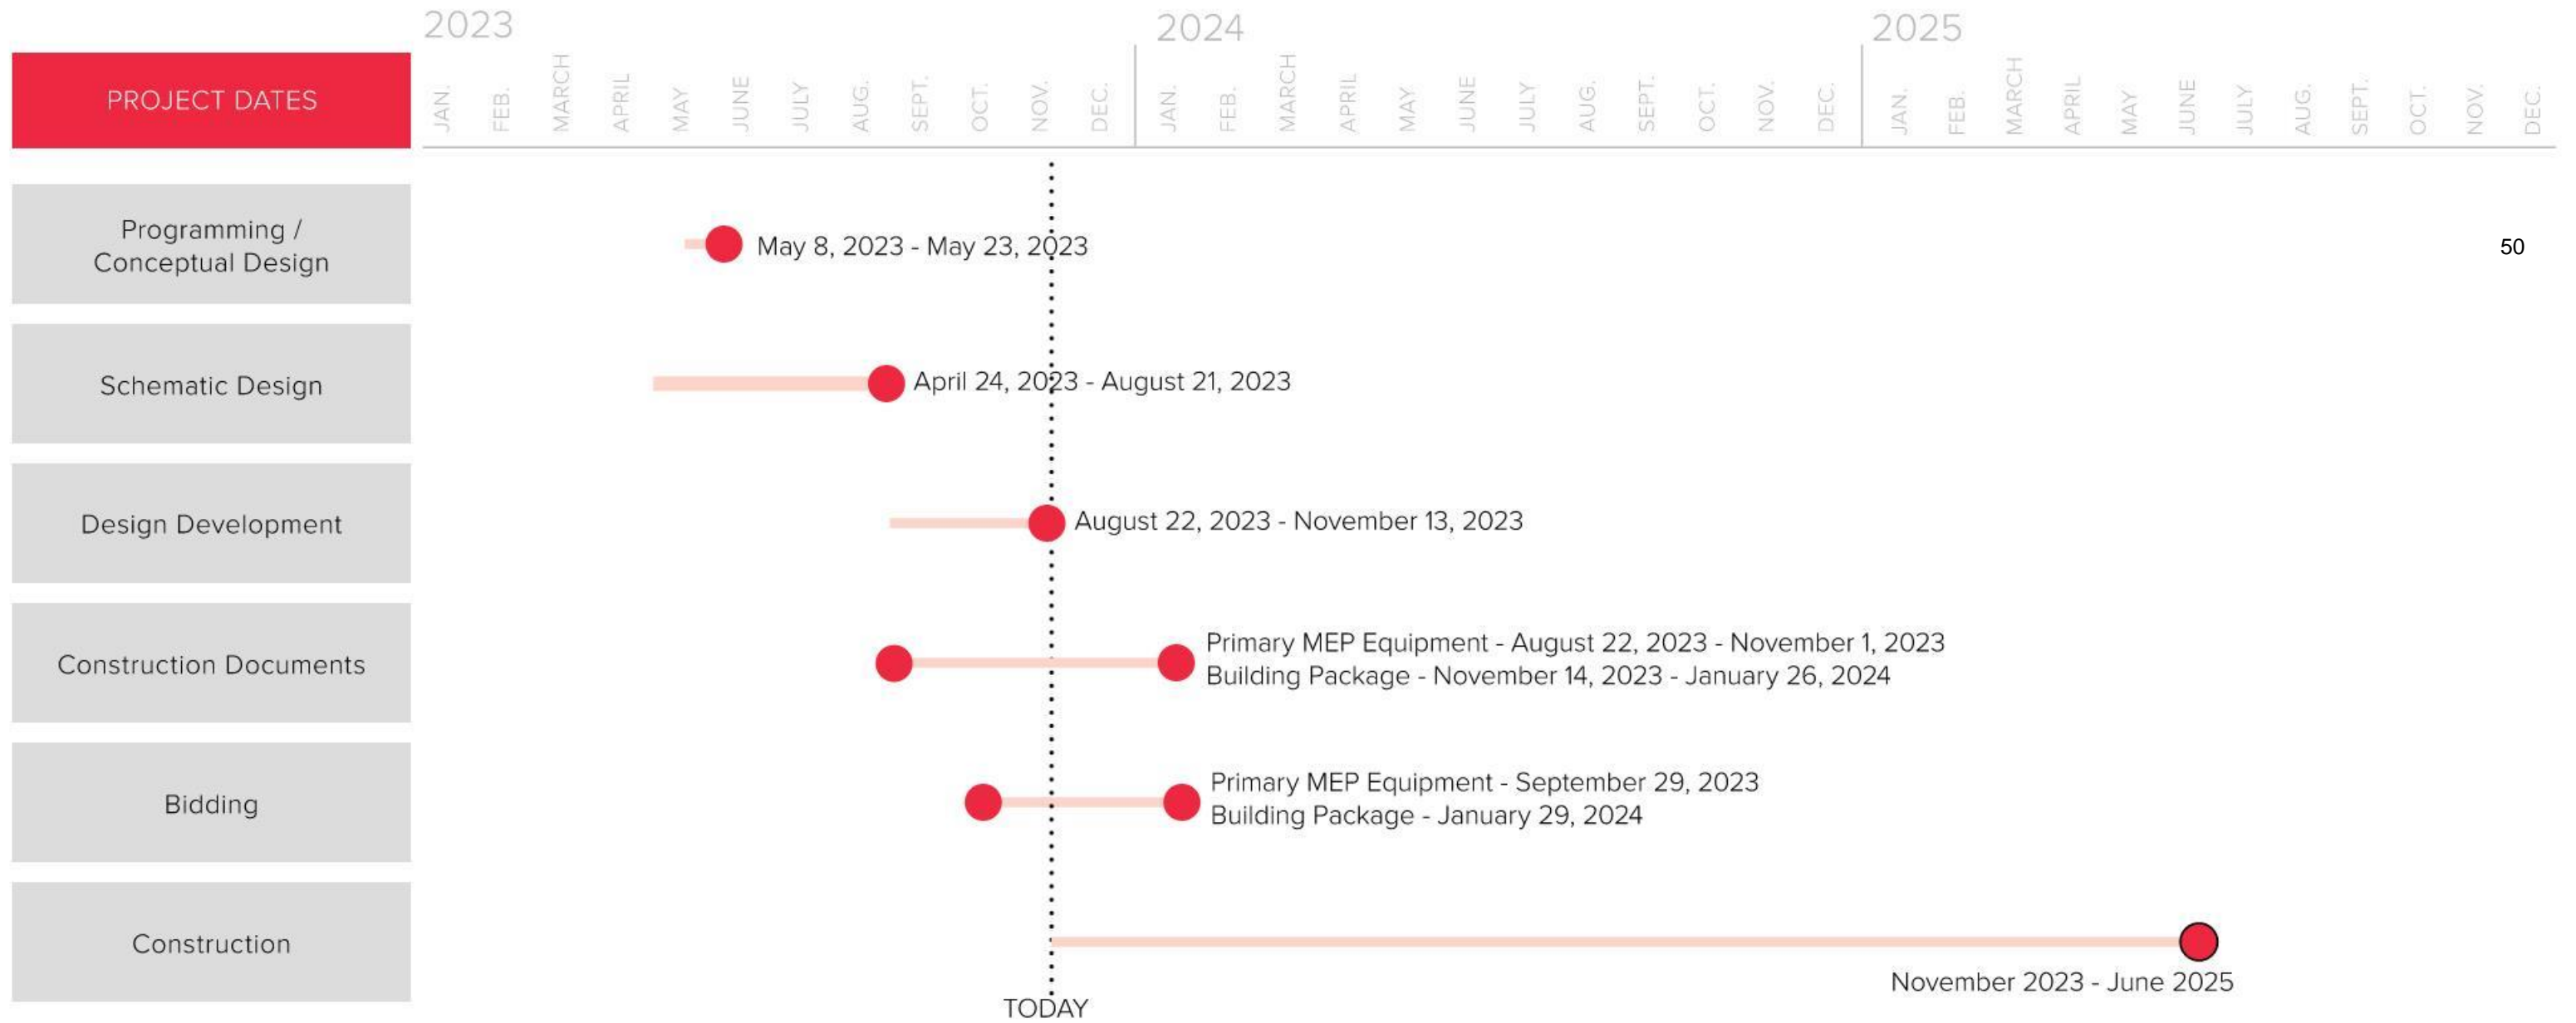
PROJECT DATES

2023
JAN. FEB. MARCH APRIL MAY JUNE JULY AUG. SEPT. OCT. NOV. DEC.

2024
JAN. FEB. MARCH APRIL MAY JUNE JULY AUG. SEPT. OCT. NOV. DEC.

2025
JAN. FEB. MARCH APRIL MAY JUNE JULY AUG. SEPT. OCT. NOV. DEC.

Programming / Conceptual Design
May 8, 2023 - May 23, 2023

50

Schematic Design
April 24, 2023 - August 21, 2023

Design Development
August 22, 2023 - November 13, 2023

Construction Documents
Primary MEP Equipment - August 22, 2023 - November 1, 2023
Building Package - November 14, 2023 - January 26, 2024

Bidding
Primary MEP Equipment - September 29, 2023
Building Package - January 29, 2024

Construction
November 2023 - June 2025

TODAY